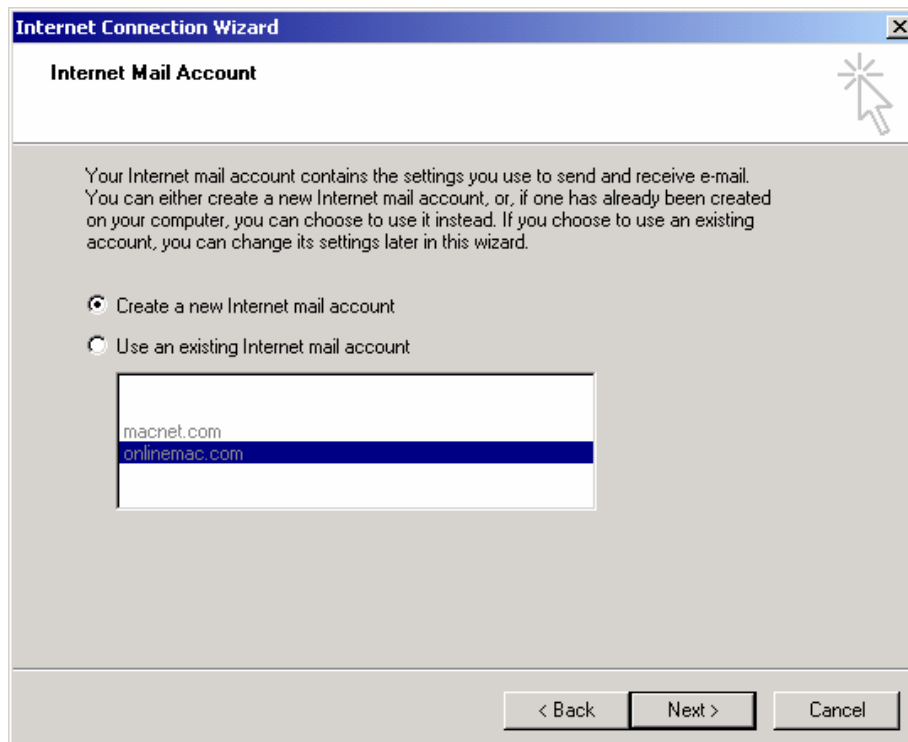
Internet Connection Wizard

Internet Mail Account

Your Internet mail account contains the settings you use to send and receive e-mail. You can either create a new Internet mail account, or, if one has already been created on your computer, you can choose to use it instead. If you choose to use an existing account, you can change its settings later in this wizard.

Create a new Internet mail account

Use an existing Internet mail account

macnet.com
onlinemac.com

< Back
Next >
Cancel